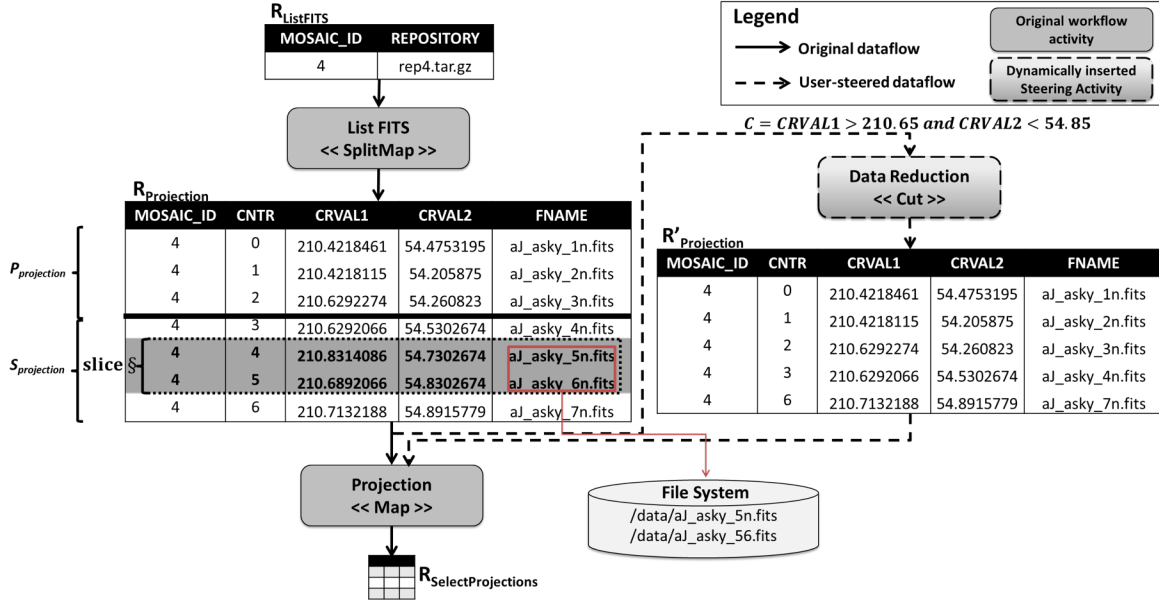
$R_{ListFITS}$

| MOSAIC_ID | REPOSITORY |
|---|---|
| 4 | rep4.tar.gz |

List FITS
<< SplitMap >>

Legend
Original dataflow
User-steered dataflow
Original workflow activity
Dynamically inserted Steering Activity

$C = CRVAL1 > 210.65\ and\ CRVAL2 < 54.85$

Data Reduction
<< Cut >>

$R_{Projection}$

| MOSAIC_ID | CNTR | CRVAL1 | CRVAL2 | FNAME |
|---|---|---|---|---|
| 4 | 0 | 210.4218461 | 54.4753195 | aJ_asky_1n.fits |
| 4 | 1 | 210.4218115 | 54.205875 | aJ_asky_2n.fits |
| 4 | 2 | 210.6292274 | 54.260823 | aJ_asky_3n.fits |
| 4 | 3 | 210.6292066 | 54.5302674 | aJ_asky_4n.fits |
| 4 | 4 | 210.8314086 | 54.7302674 | aJ_asky_5n.fits |
| 4 | 5 | 210.6892066 | 54.8302674 | aJ_asky_6n.fits |
| 4 | 6 | 210.7132188 | 54.8915779 | aJ_asky_7n.fits |

$P_{projection}$
$S_{projection}$
slice §

$R'_{Projection}$

| MOSAIC_ID | CNTR | CRVAL1 | CRVAL2 | FNAME |
|---|---|---|---|---|
| 4 | 0 | 210.4218461 | 54.4753195 | aJ_asky_1n.fits |
| 4 | 1 | 210.4218115 | 54.205875 | aJ_asky_2n.fits |
| 4 | 2 | 210.6292274 | 54.260823 | aJ_asky_3n.fits |
| 4 | 3 | 210.6292066 | 54.5302674 | aJ_asky_4n.fits |
| 4 | 6 | 210.7132188 | 54.8915779 | aJ_asky_7n.fits |

Projection
<< Map >>

File System
/data/aJ_asky_5n.fits
/data/aJ_asky_56.fits

$R_{SelectProjections}$